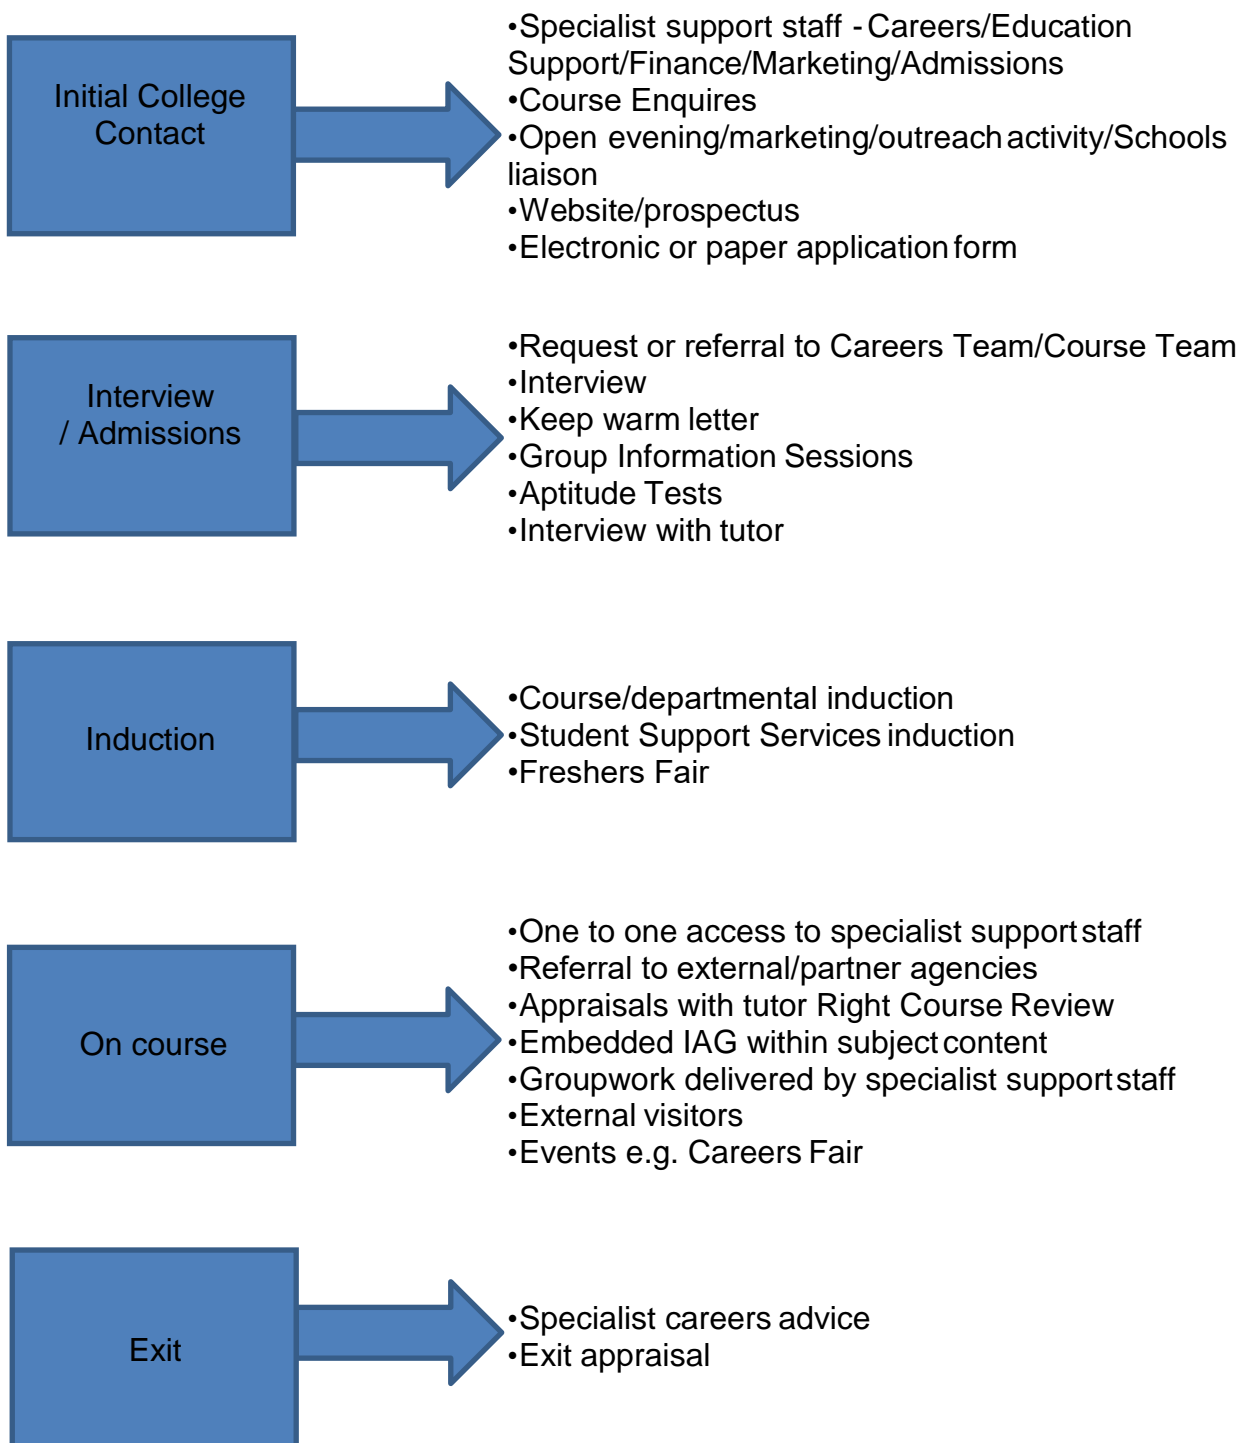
Initial College Contact

•Specialist support staff - Careers/Education Support/Finance/Marketing/Admissions
•Course Enquires
•Open evening/marketing/outreach activity/Schools liaison
•Website/prospectus
•Electronic or paper application form

Interview / Admissions

•Request or referral to Careers Team/Course Team
•Interview
•Keep warm letter
•Group Information Sessions
•Aptitude Tests
•Interview with tutor

Induction

•Course/departmental induction
•Student Support Services induction
•Freshers Fair

On course

•One to one access to specialist support staff
•Referral to external/partner agencies
•Appraisals with tutor Right Course Review
•Embedded IAG within subject content
•Groupwork delivered by specialist support staff
•External visitors
•Events e.g. Careers Fair

Exit

•Specialist careers advice
•Exit appraisal